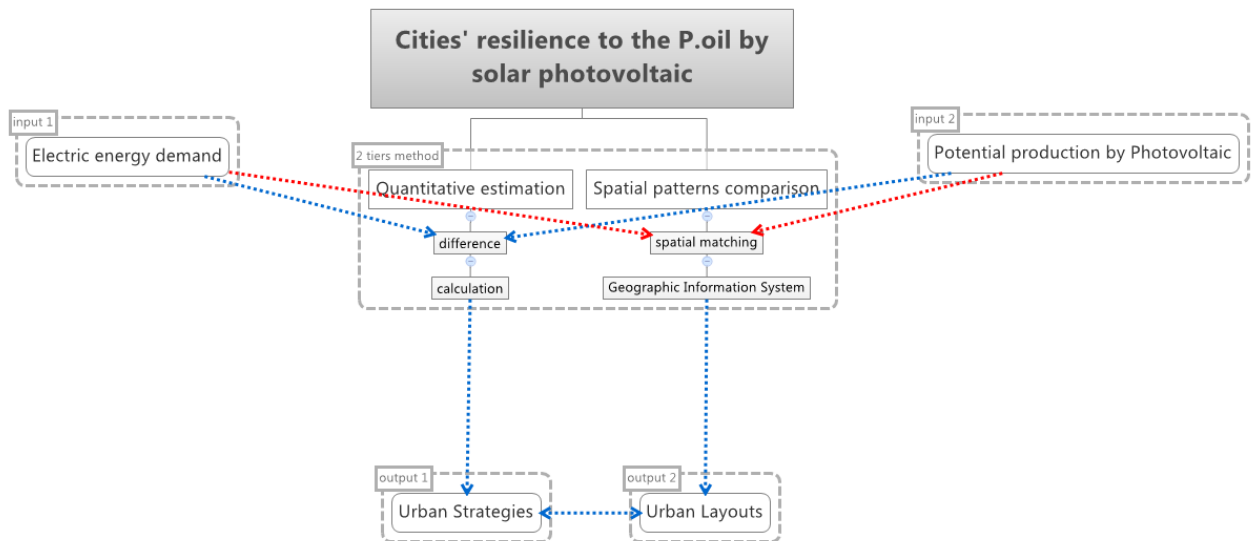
Cities' resilience to the P.oil by solar photovoltaic

input 1
Electric energy demand

input 2
Potential production by Photovoltaic

2 tiers method
Quantitative estimation
difference
calculation

Spatial patterns comparison
spatial matching
Geographic Information System

output 1
Urban Strategies

output 2
Urban Layouts